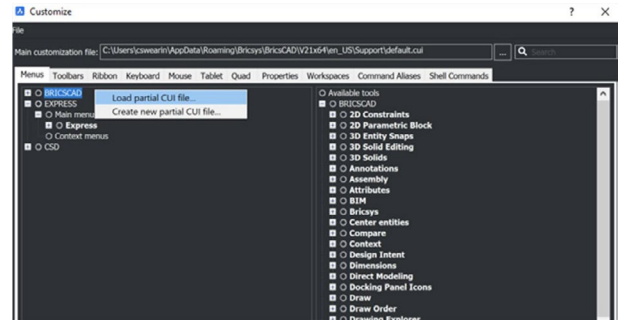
Customize

? ×

File

Main customization file: C:\Users\cswearin\AppData\Roaming\Bricsys\BricsCAD\V21x64\en_US\Support\default.cui

...

Search

Menus Toolbars Ribbon Keyboard Mouse Tablet Quad Properties Workspaces Command Aliases Shell Commands

BRICSCAD
EXPRESS
Main menus
Express
Context menus
CSD

Load partial CUI file...
Create new partial CUI file...

Available tools
BRICSCAD
2D Constraints
2D Parametric Block
3D Entity Snaps
3D Solid Editing
3D Solids
Annotations
Assembly
Attributes
BIM
Bricsys
Center entities
Compare
Context
Design Intent
Dimensions
Direct Modeling
Docking Panel Icons
Draw
Draw Order
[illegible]